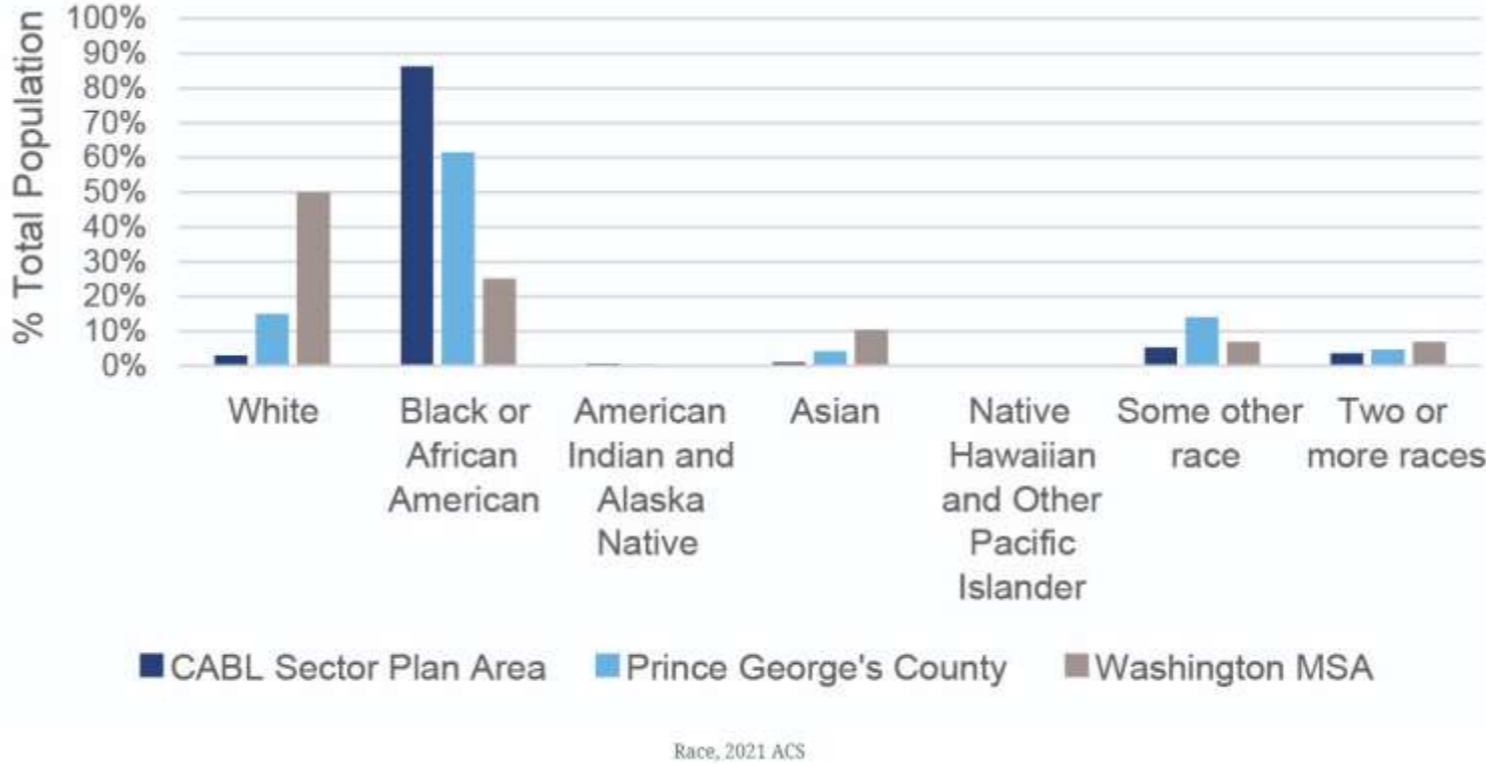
% Total Population

100%
90%
80%
70%
60%
50%
40%
30%
20%
10%
0%

White

Black or African American

American Indian and Alaska Native

Asian

Native Hawaiian and Other Pacific Islander

Some other race

Two or more races

CABL Sector Plan Area  Prince George's County  Washington MSA

Race, 2021 ACS